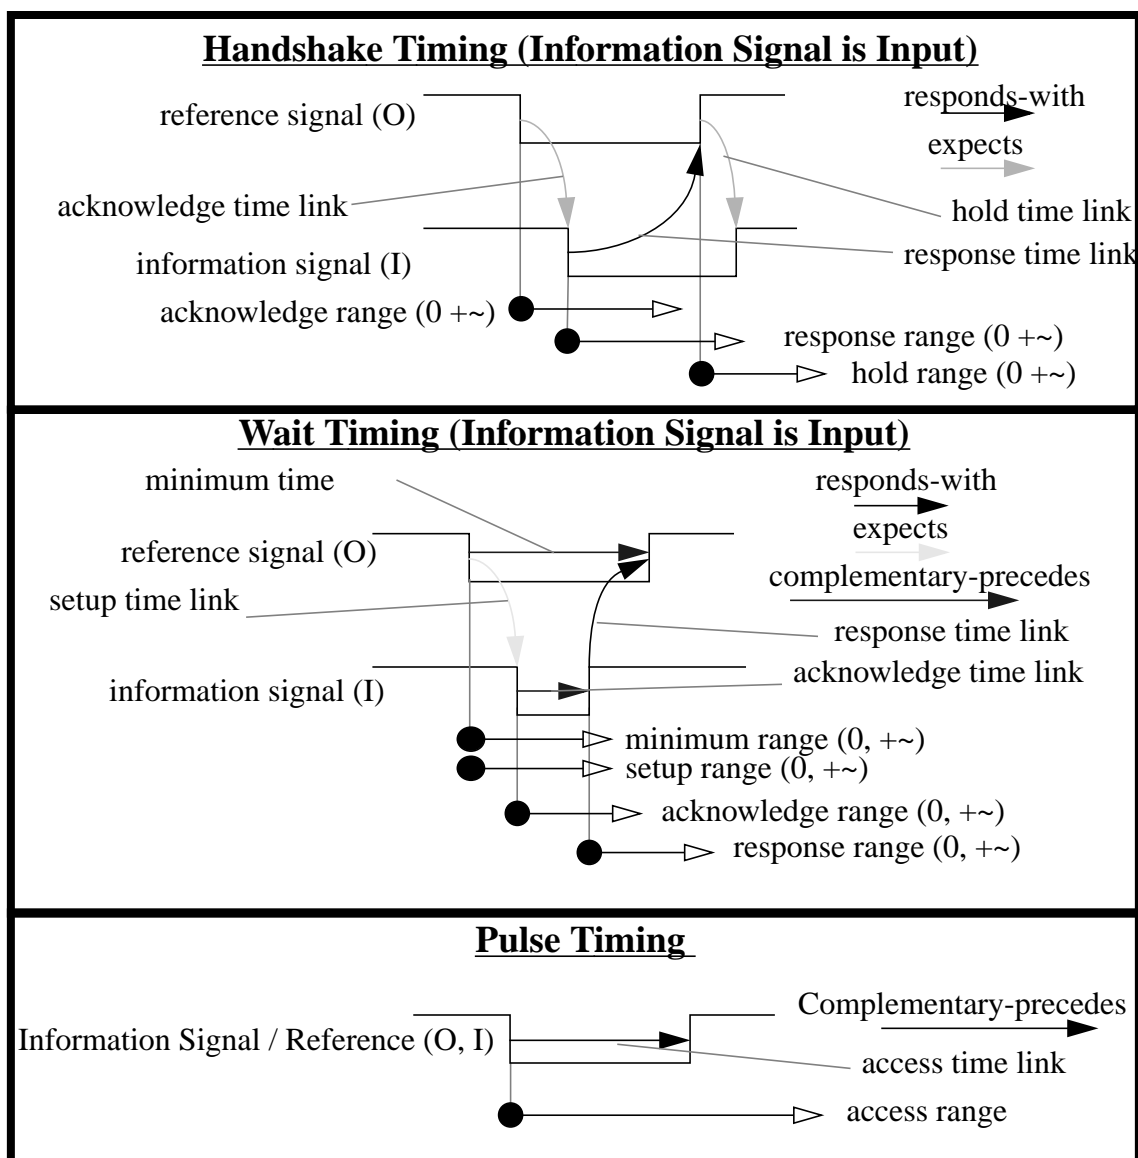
Handshake Timing (Information Signal is Input)

reference signal (O)

responds-with

expects

acknowledge time link

hold time link

information signal (I)

response time link

acknowledge range (0 +~)

response range (0 +~)

hold range (0 +~)

Wait Timing (Information Signal is Input)

minimum time

responds-with

reference signal (O)

expects

complementary-precedes

setup time link

response time link

information signal (I)

acknowledge time link

minimum range (0, +~)

setup range (0, +~)

acknowledge range (0, +~)

response range (0, +~)

Pulse Timing

Complementary-precedes

Information Signal / Reference (O, I)

access time link

access range